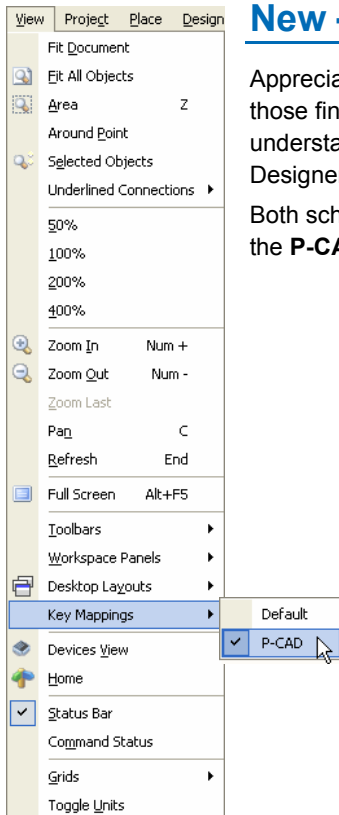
View Project Place Design

Fit Document
Fit All Objects
Area Z
Around Point
Selected Objects
Underlined Connections
50%
100%
200%
400%
Zoom In Num +
Zoom Out Num -
Zoom Last
Pan C
Refresh End
Full Screen Alt+F5
Toolbars
Workspace Panels
Desktop Layouts
Key Mappings
Devices View
Home
Status Bar
Command Status
Grids
Toggle Units

Default
P-CAD

New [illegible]

Apprecia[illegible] those fin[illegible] understa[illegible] Designer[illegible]

Both sch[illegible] the P-CA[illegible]